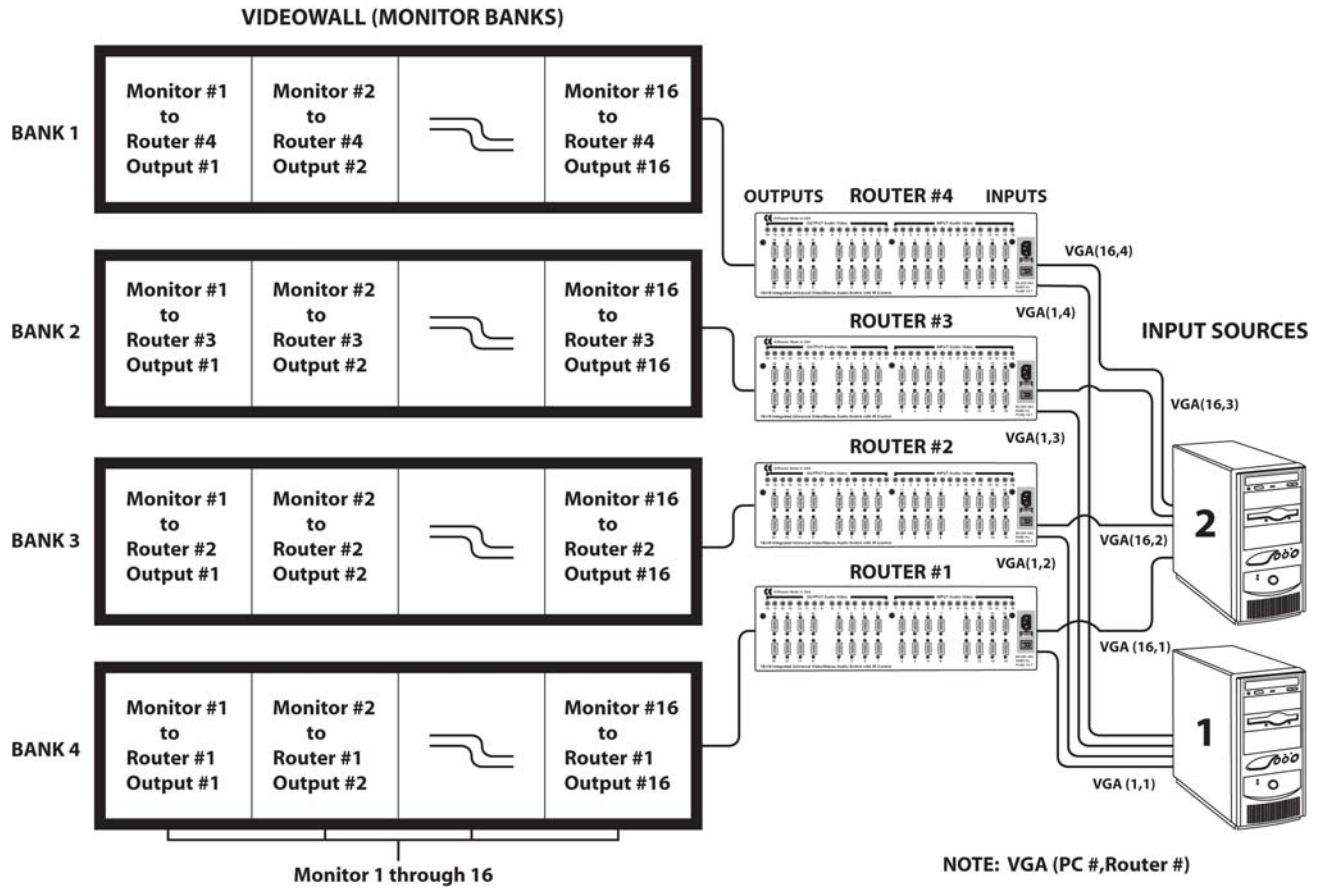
VIDEOWALL (MONITOR BANKS)

BANK 1

Monitor #1 to Router #4 Output #1

Monitor #2 to Router #4 Output #2

Monitor #16 to Router #4 Output #16

BANK 2

Monitor #1 to Router #3 Output #1

Monitor #2 to Router #3 Output #2

Monitor #16 to Router #3 Output #16

BANK 3

Monitor #1 to Router #2 Output #1

Monitor #2 to Router #2 Output #2

Monitor #16 to Router #2 Output #16

BANK 4

Monitor #1 to Router #1 Output #1

Monitor #2 to Router #1 Output #2

Monitor #16 to Router #1 Output #16

Monitor 1 through 16

OUTPUTS ROUTER #4 INPUTS

VGA(16,4)

VGA(1,4)

ROUTER #3

INPUT SOURCES

VGA(16,3)

VGA(1,3)

ROUTER #2

VGA(16,2)

2

VGA(1,2)

ROUTER #1

VGA (16,1)

1

VGA (1,1)

NOTE: VGA (PC #,Router #)